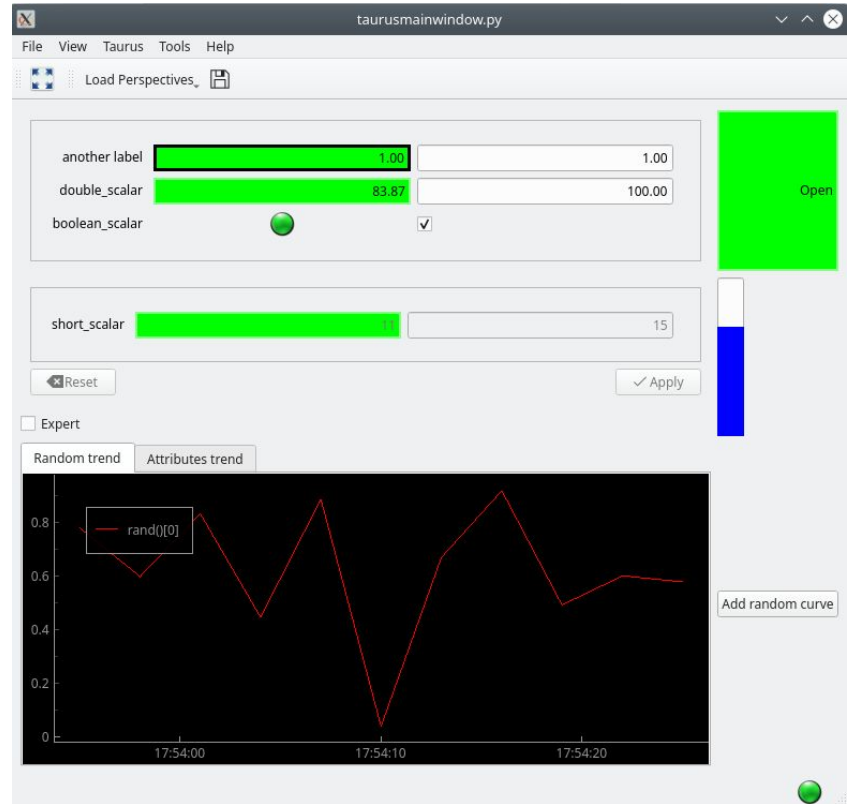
taurusmainwindow.py

File View Taurus Tools Help

Load Perspectives

another label 1.00 1.00
double_scalar 83.87 100.00
boolean_scalar ✓

Open

short_scalar 11 15

Reset

Apply

Expert

Random trend
Attributes trend

rand()[0]

0.8
0.6
0.4
0.2
0

17:54:00
17:54:10
17:54:20

Add random curve